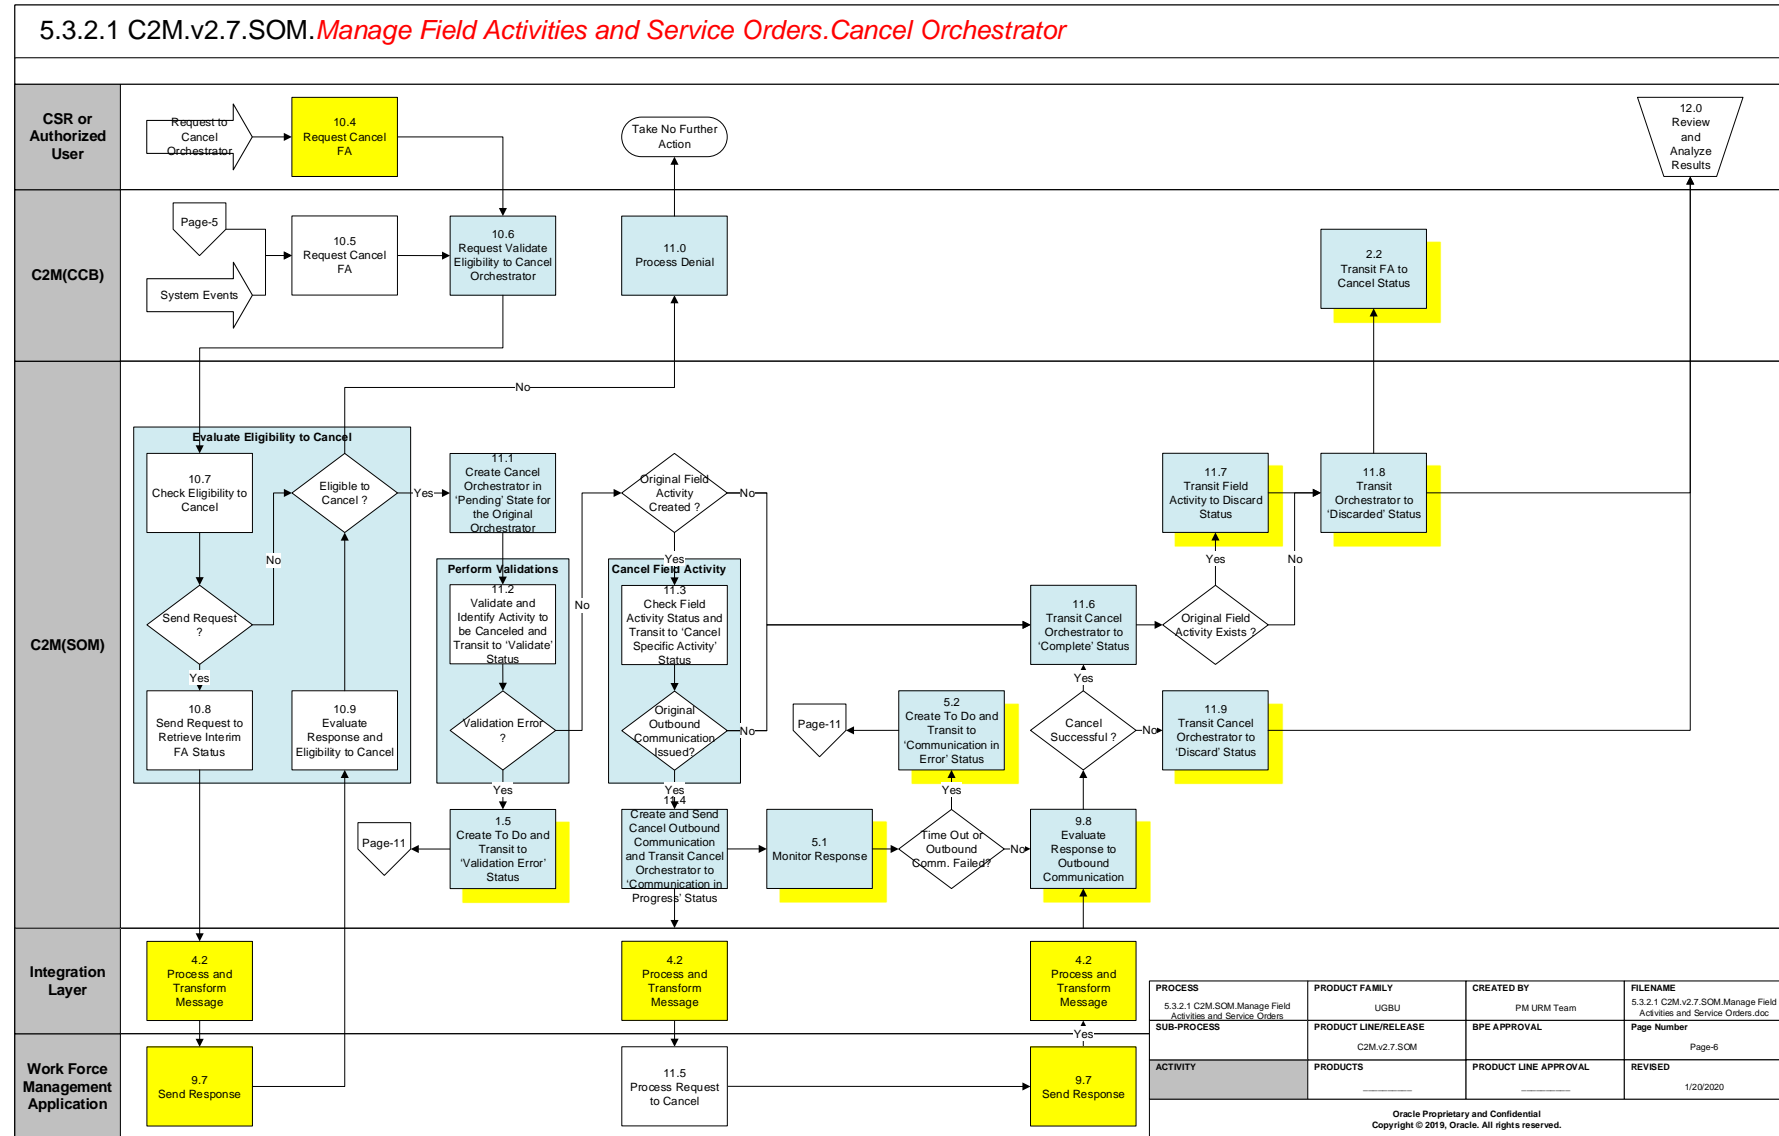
5.3.2.1 C2M.v2.7.SOM.Manage Field Activities and Service Orders.Cancel Orchestrator

CSR or Authorized User

Request to Cancel Orchestrator

10.4 Request Cancel FA

Take No Further Action

12.0 Review and Analyze Results

C2M(CCB)

Page-5

System Events

10.5 Request Cancel FA

10.6 Request Validate Eligibility to Cancel Orchestrator

11.0 Process Denial

2.2 Transit FA to Cancel Status

C2M(SOM)

No

Evaluate Eligibility to Cancel

10.7 Check Eligibility to Cancel

Eligible to Cancel ?

Yes

No

Send Request ?

Yes

10.8 Send Request to Retrieve Interim FA Status

10.9 Evaluate Response and Eligibility to Cancel

11.1 Create Cancel Orchestrator in 'Pending' State for the Original Orchestrator

Perform Validations

11.2 Validate and Identify Activity to be Canceled and Transit to 'Validate' Status

Validation Error ?

No

Yes

Original Field Activity Created ?

No

Yes

Cancel Field Activity

11.3 Check Field Activity Status and Transit to 'Cancel Specific Activity' Status

Original Outbound Communication Issued?

No

Yes

11.4 Create and Send Cancel Outbound Communication and Transit Cancel Orchestrator to 'Communication in Progress' Status

1.5 Create To Do and Transit to 'Validation Error' Status

Page-11

5.1 Monitor Response

Time Out or Outbound Comm. Failed?

Yes

No

5.2 Create To Do and Transit to 'Communication in Error' Status

Page-11

9.8 Evaluate Response to Outbound Communication

Cancel Successful ?

Yes

No

11.6 Transit Cancel Orchestrator to 'Complete' Status

Original Field Activity Exists ?

Yes

No

11.7 Transit Field Activity to Discard Status

11.8 Transit Orchestrator to 'Discarded' Status

11.9 Transit Cancel Orchestrator to 'Discard' Status

Integration Layer

4.2 Process and Transform Message

4.2 Process and Transform Message

4.2 Process and Transform Message

Yes

Work Force Management Application

9.7 Send Response

11.5 Process Request to Cancel

9.7 Send Response

| PROCESS 5.3.2.1 C2M.SOM.Manage Field Activities and Service Orders | PRODUCT FAMILY UGBU | CREATED BY PM URM Team | FILENAME 5.3.2.1 C2M.v2.7.SOM.Manage Field Activities and Service Orders.doc |
|---|---|---|---|
| SUB-PROCESS | PRODUCT LINE/RELEASE C2M.v2.7.SOM | BPE APPROVAL | Page Number Page-6 |
| ACTIVITY | PRODUCTS ________ | PRODUCT LINE APPROVAL ________ | REVISED 1/20/2020 |

Oracle Proprietary and Confidential
Copyright © 2019, Oracle. All rights reserved.